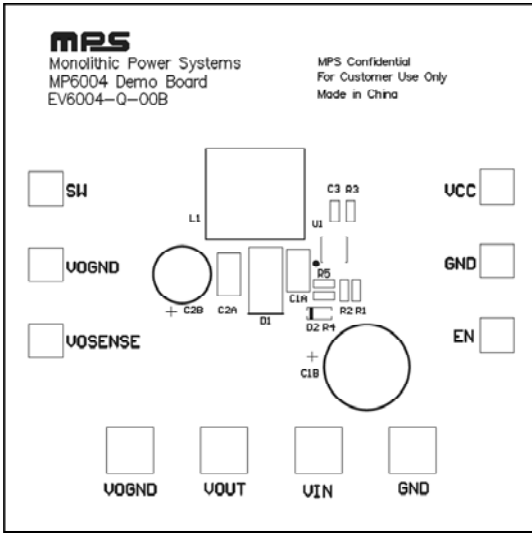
MPS
Monolithic Power Systems
MP6004 Demo Board
EV6004-Q-00B

MPS Confidential
For Customer Use Only
Made in China

SW
VOGND
VOSENSE

VCC
GND
EN

L1
C3 R3
U1
R5
C1A
R2 R1
D2 R4
C2B
C2A
D1
C1B

VOGND
VOUT
VIN
GND